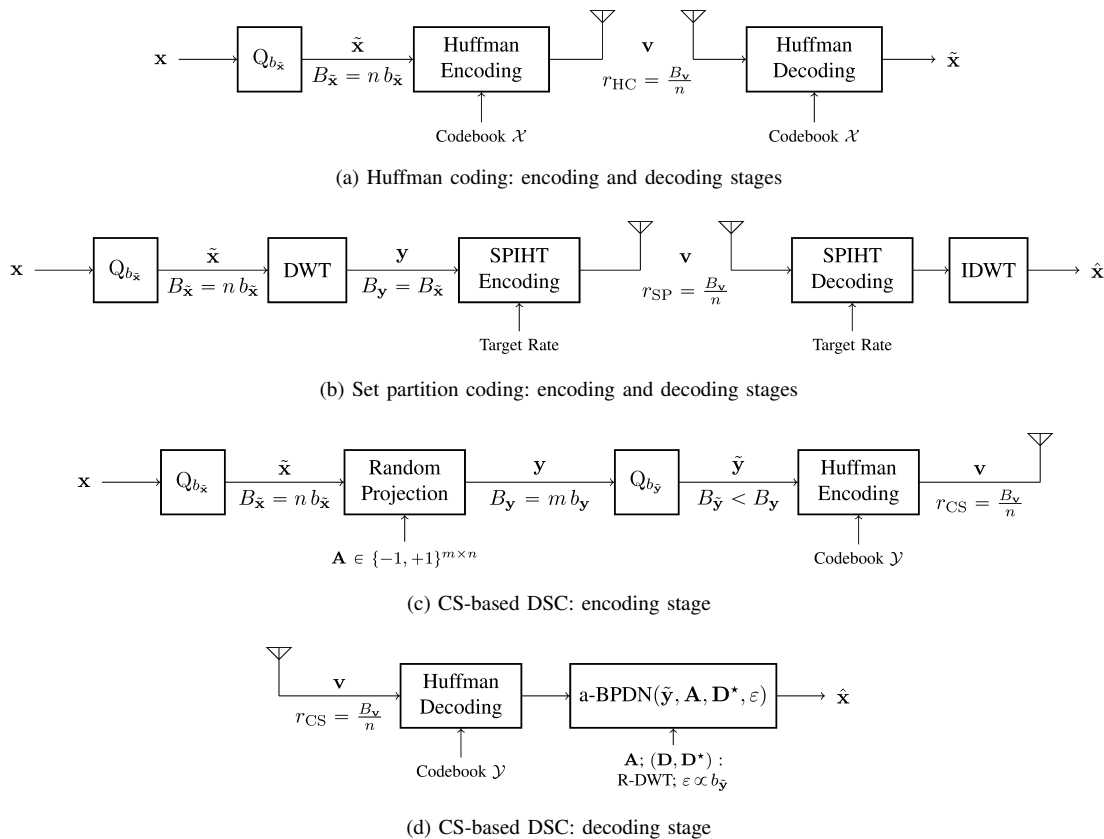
$\mathbf{x}$ $\mathrm{Q}_{b_{\tilde{\mathbf{x}}}}$ $\tilde{\mathbf{x}}$ $B_{\tilde{\mathbf{x}}} = n\, b_{\tilde{\mathbf{x}}}$ Huffman Encoding Codebook $\mathcal{X}$ $\mathbf{v}$ $r_{\mathrm{HC}} = \frac{B_{\mathbf{v}}}{n}$ Huffman Decoding Codebook $\mathcal{X}$ $\tilde{\mathbf{x}}$

(a) Huffman coding: encoding and decoding stages

$\mathbf{x}$ $\mathrm{Q}_{b_{\tilde{\mathbf{x}}}}$ $\tilde{\mathbf{x}}$ $B_{\tilde{\mathbf{x}}} = n\, b_{\tilde{\mathbf{x}}}$ DWT $\mathbf{y}$ $B_{\mathbf{y}} = B_{\tilde{\mathbf{x}}}$ SPIHT Encoding Target Rate $\mathbf{v}$ $r_{\mathrm{SP}} = \frac{B_{\mathbf{v}}}{n}$ SPIHT Decoding Target Rate IDWT $\hat{\mathbf{x}}$

(b) Set partition coding: encoding and decoding stages

$\mathbf{x}$ $\mathrm{Q}_{b_{\tilde{\mathbf{x}}}}$ $\tilde{\mathbf{x}}$ $B_{\tilde{\mathbf{x}}} = n\, b_{\tilde{\mathbf{x}}}$ Random Projection $\mathbf{A} \in \{-1,+1\}^{m\times n}$ $\mathbf{y}$ $B_{\mathbf{y}} = m\, b_{\mathbf{y}}$ $\mathrm{Q}_{b_{\tilde{\mathbf{y}}}}$ $\tilde{\mathbf{y}}$ $B_{\tilde{\mathbf{y}}} < B_{\mathbf{y}}$ Huffman Encoding Codebook $\mathcal{Y}$ $\mathbf{v}$ $r_{\mathrm{CS}} = \frac{B_{\mathbf{v}}}{n}$

(c) CS-based DSC: encoding stage

$\mathbf{v}$ $r_{\mathrm{CS}} = \frac{B_{\mathbf{v}}}{n}$ Huffman Decoding Codebook $\mathcal{Y}$ a-BPDN$(\tilde{\mathbf{y}}, \mathbf{A}, \mathbf{D}^{\star}, \varepsilon)$ $\mathbf{A}$; $(\mathbf{D}, \mathbf{D}^{\star})$ : R-DWT; $\varepsilon \propto b_{\tilde{\mathbf{y}}}$ $\hat{\mathbf{x}}$

(d) CS-based DSC: decoding stage